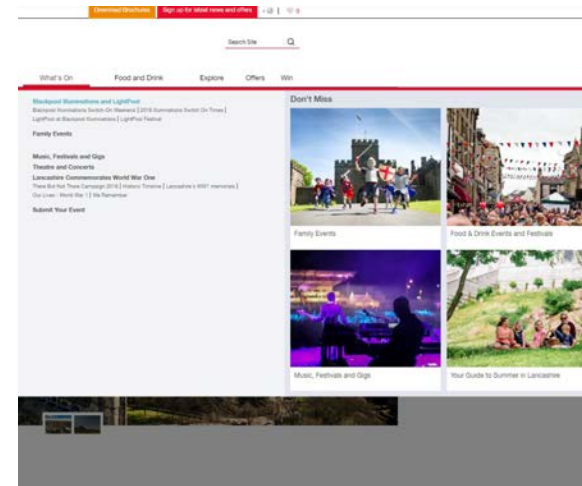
Download Brochures | Sign up for latest news and offers | 0 | 0

Search Site

What's On | Food and Drink | Explore | Offers | Win

Blackpool Illuminations and LightPool
Blackpool Illuminations Switch On Weekend | 2018 Illuminations Switch On Times | LightPool at Blackpool Illuminations | LightPool Festival

Family Events

Music, Festivals and Gigs
Theatre and Concerts
Lancashire Commemorates World War One
There But Not There Campaign 2018 | Historic Timeline | Lancashire's WW1 memories | Our Lives - World War 1 | We Remember

Submit Your Event

Don't Miss

Family Events

Food & Drink Events and Festivals

Music, Festivals and Gigs

Your Guide to Summer in Lancashire